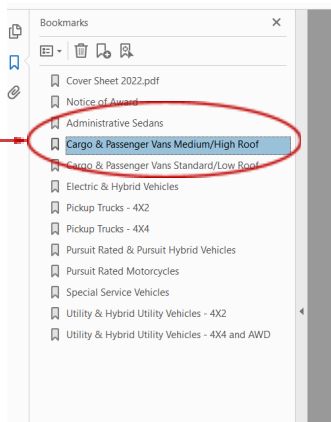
Bookmarks

Cover Sheet 2022.pdf
Notice of Award
Administrative Sedans
Cargo & Passenger Vans Medium/High Roof
Cargo & Passenger Vans Standard/Low Roof
Electric & Hybrid Vehicles
Pickup Trucks - 4X2
Pickup Trucks - 4X4
Pursuit Rated & Pursuit Hybrid Vehicles
Pursuit Rated Motorcycles
Special Service Vehicles
Utility & Hybrid Utility Vehicles - 4X2
Utility & Hybrid Utility Vehicles - 4X4 and AWD